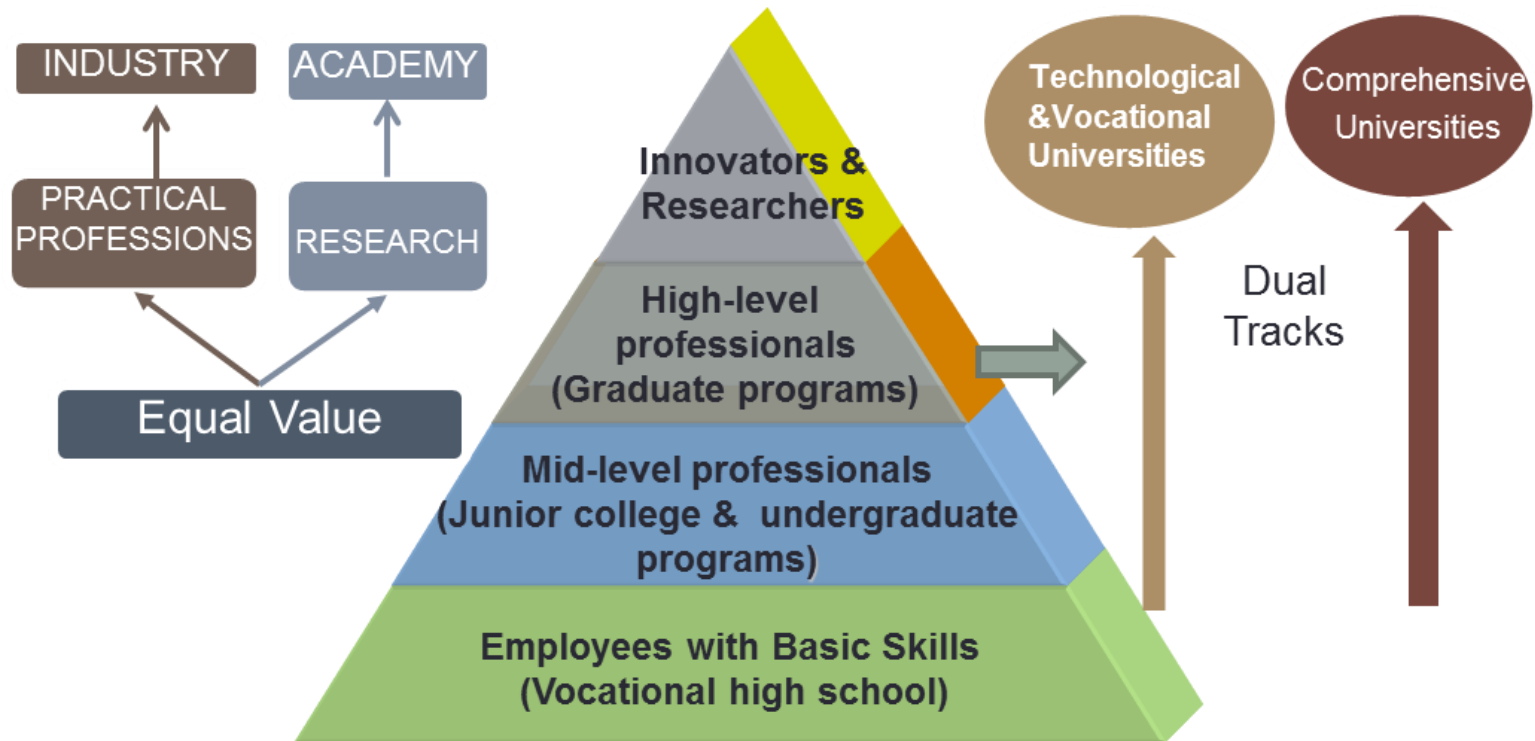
INDUSTRY

ACADEMY

PRACTICAL PROFESSIONS

RESEARCH

Equal Value

Innovators & Researchers

High-level professionals (Graduate programs)

Mid-level professionals (Junior college & undergraduate programs)

Employees with Basic Skills (Vocational high school)

Technological &Vocational Universities

Comprehensive Universities

Dual Tracks